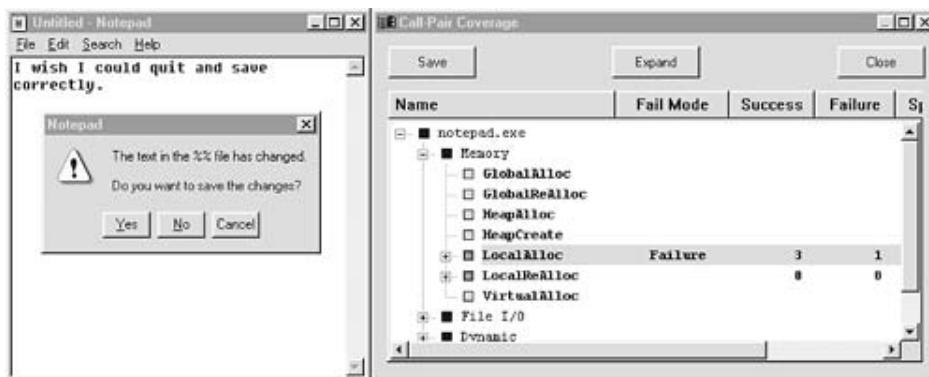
Untitled - Notepad
File Edit Search Help
I wish I could quit and save correctly.

Notepad
The text in the %% file has changed.
Do you want to save the changes?
Yes No Cancel

Call-Pair Coverage
Save Expand Close

| Name | Fail Mode | Success | Failure | S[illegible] |
|---|---|---|---|---|
| notepad.exe | | | | |
| Memory | | | | |
| GlobalAlloc | | | | |
| GlobalReAlloc | | | | |
| HeapAlloc | | | | |
| HeapCreate | | | | |
| LocalAlloc | Failure | 3 | 1 | |
| LocalReAlloc | | 0 | 0 | |
| VirtualAlloc | | | | |
| File I/O | | | | |
| Dynamic | | | | |